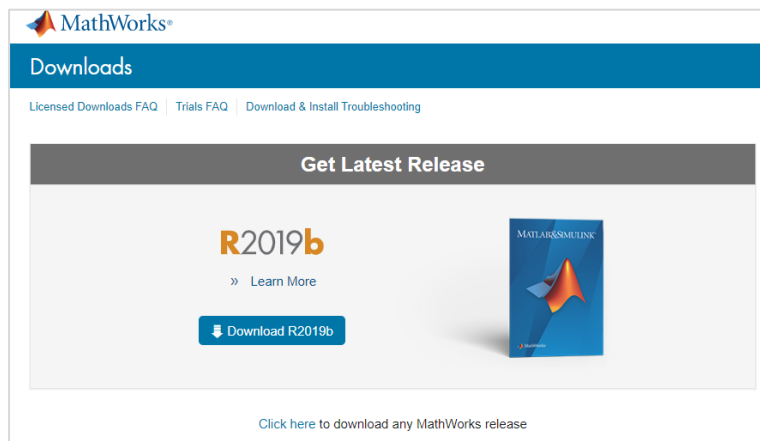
MathWorks®

Downloads

Licensed Downloads FAQ | Trials FAQ | Download & Install Troubleshooting

Get Latest Release

R2019b

» Learn More

Download R2019b

MATLAB&SIMULINK®

MathWorks

Click here to download any MathWorks release